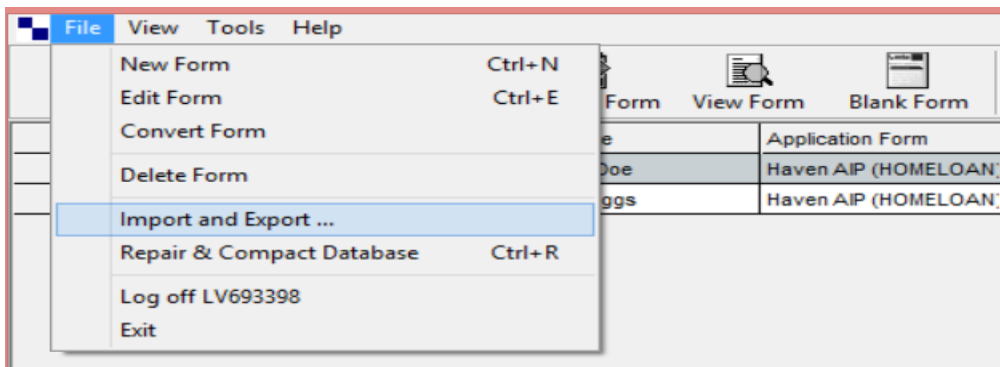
File View Tools Help

New Form Ctrl+N
Edit Form Ctrl+E
Convert Form
Delete Form
Import and Export ...
Repair & Compact Database Ctrl+R
Log off LV693398
Exit

Form View Form Blank Form

| e | Application Form |
|---|---|
| Doe | Haven AIP (HOMELOAN) |
| ggs | Haven AIP (HOMELOAN) |